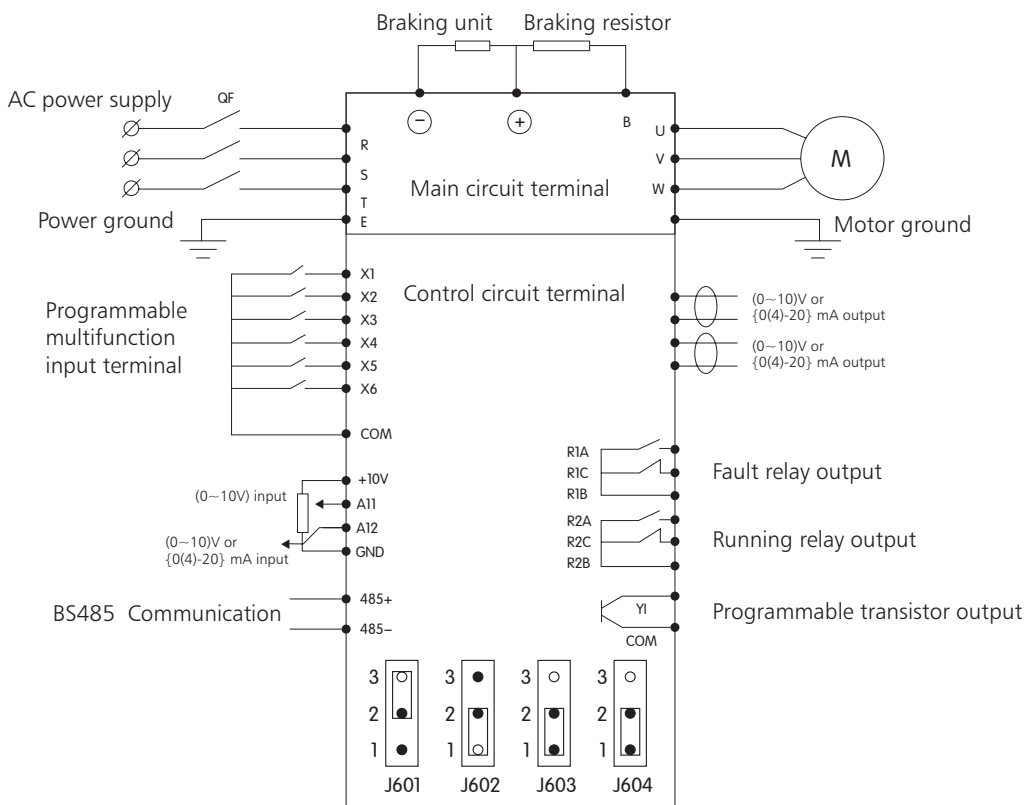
Braking unit Braking resistor

AC power supply QF

− + B

R
S
T
E

U
V
W

M

Main circuit terminal

Power ground

Motor ground

X1
X2
X3
X4
X5
X6
COM

Control circuit terminal

Programmable multifunction input terminal

(0~10)V or {0(4)-20} mA output

(0~10)V or {0(4)-20} mA output

R1A
R1C
R1B

Fault relay output

+10V
(0~10V) input
A11
A12
(0~10)V or {0(4)-20} mA input
GND

R2A
R2C
R2B

Running relay output

BS485 Communication

485+
485−

YI
COM

Programmable transistor output

3
2
1
J601

3
2
1
J602

3
2
1
J603

3
2
1
J604